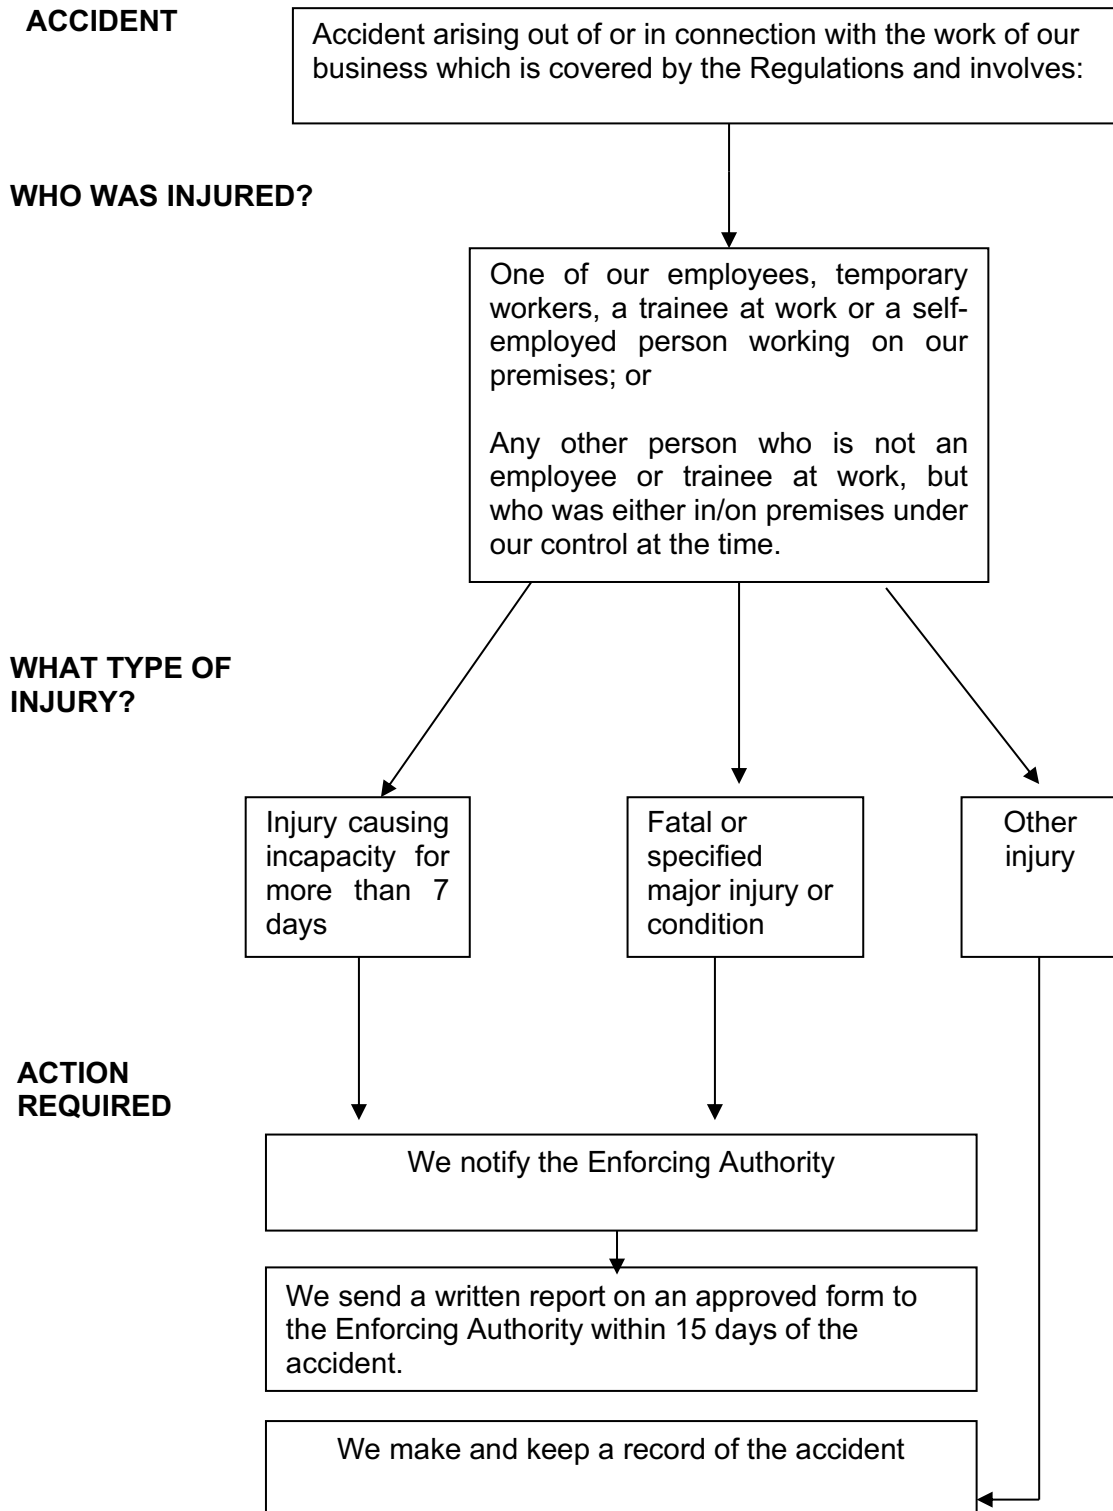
ACCIDENT

Accident arising out of or in connection with the work of our business which is covered by the Regulations and involves:

WHO WAS INJURED?

One of our employees, temporary workers, a trainee at work or a self-employed person working on our premises; or

Any other person who is not an employee or trainee at work, but who was either in/on premises under our control at the time.

WHAT TYPE OF INJURY?

Injury causing incapacity for more than 7 days

Fatal or specified major injury or condition

Other injury

ACTION REQUIRED

We notify the Enforcing Authority

We send a written report on an approved form to the Enforcing Authority within 15 days of the accident.

We make and keep a record of the accident